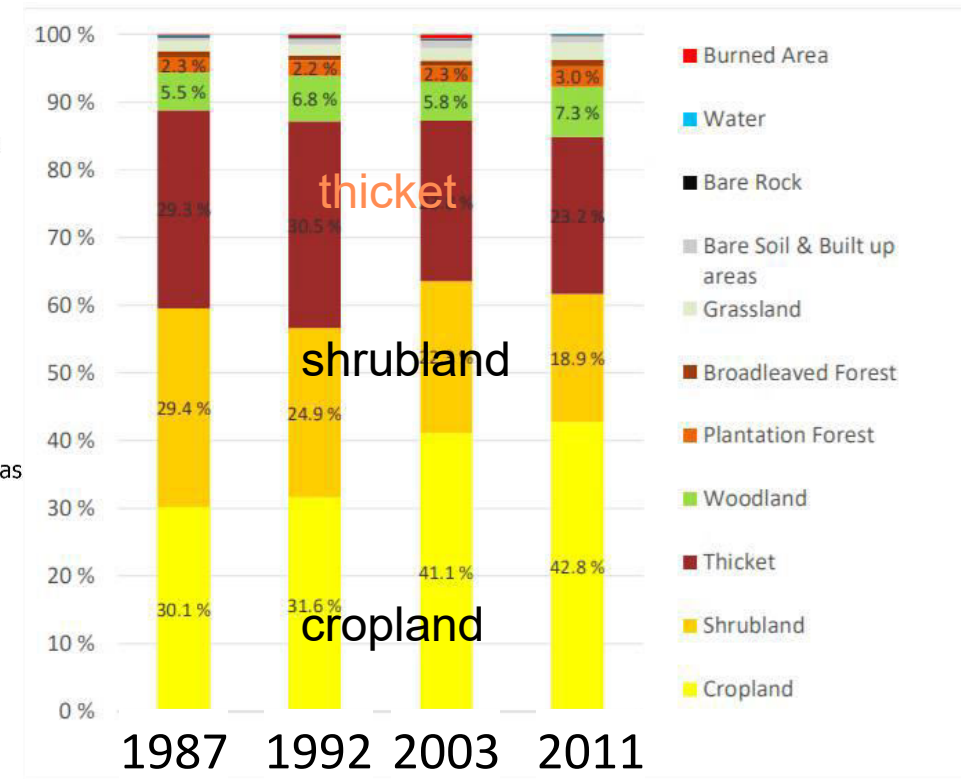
100 %
90 %
80 %
70 %
60 %
50 %
40 %
30 %
20 %
10 %
0 %

as

2.3 %
5.5 %
29.3 %
29.4 %
30.1 %

2.2 %
6.8 %
30.5 %
24.9 %
31.6 %

2.3 %
5.8 %
41.1 %

3.0 %
7.3 %
23.2 %
18.9 %
42.8 %

thicket
shrubland
cropland

1987 1992 2003 2011

Burned Area
Water
Bare Rock
Bare Soil & Built up areas
Grassland
Broadleaved Forest
Plantation Forest
Woodland
Thicket
Shrubland
Cropland